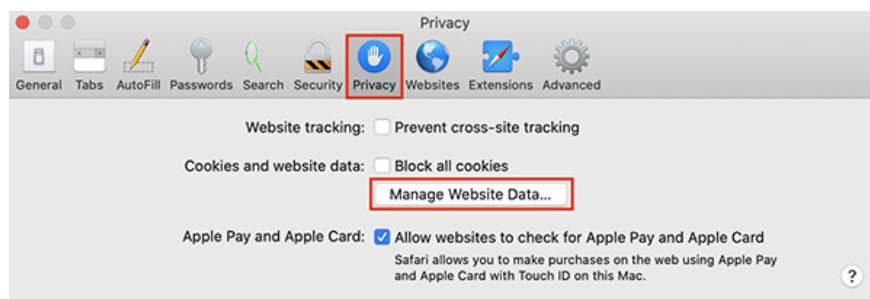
Privacy

General Tabs AutoFill Passwords Search Security Privacy Websites Extensions Advanced

Website tracking: Prevent cross-site tracking

Cookies and website data: Block all cookies

Manage Website Data...

Apple Pay and Apple Card: Allow websites to check for Apple Pay and Apple Card

Safari allows you to make purchases on the web using Apple Pay and Apple Card with Touch ID on this Mac.

?